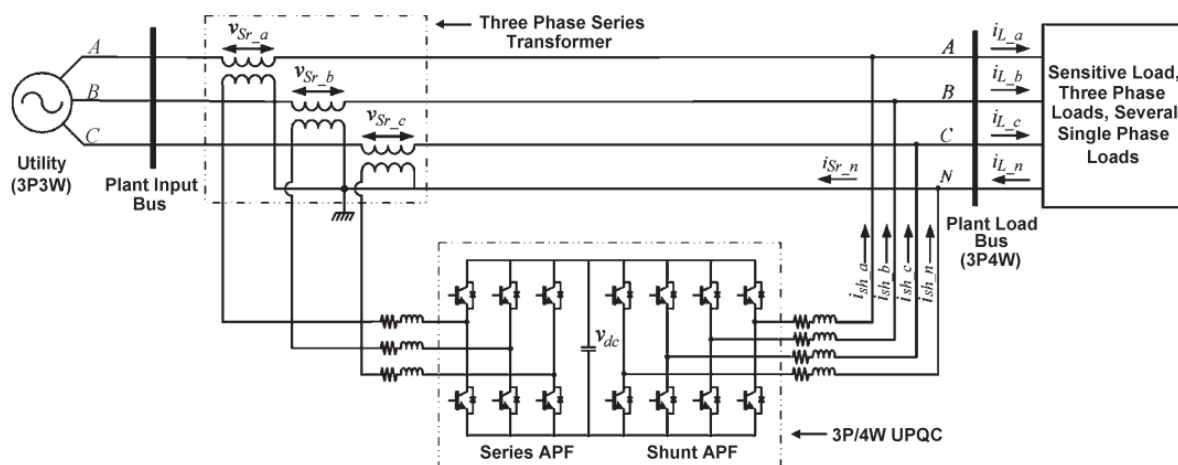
Three Phase Series Transformer

$v_{Sr\_a}$

$v_{Sr\_b}$

$v_{Sr\_c}$

A

B

C

Utility (3P3W)

Plant Input Bus

A

B

C

N

$i_{L\_a}$

$i_{L\_b}$

$i_{L\_c}$

$i_{L\_n}$

$i_{Sr\_n}$

Sensitive Load, Three Phase Loads, Several Single Phase Loads

Plant Load Bus (3P4W)

$i_{sh\_a}$

$i_{sh\_b}$

$i_{sh\_c}$

$i_{sh\_n}$

$v_{dc}$

Series APF

Shunt APF

3P/4W UPQC